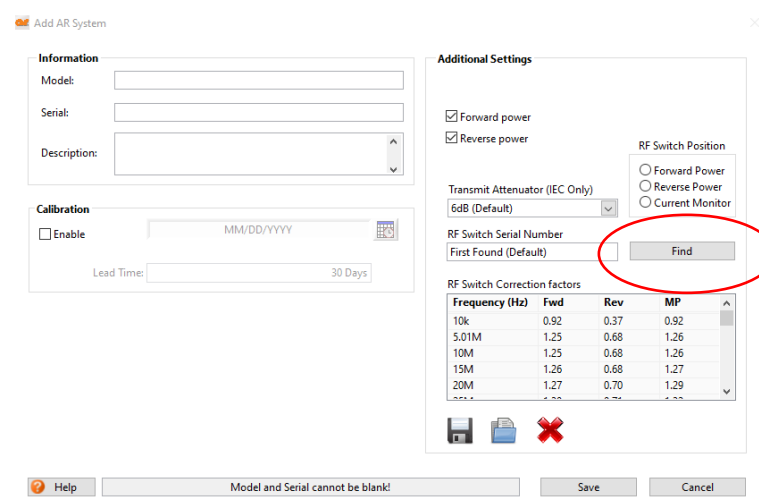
Add AR System

Information

Model:

Serial:

Description:

Calibration

Enable

MM/DD/YYYY

Lead Time: 30 Days

Additional Settings

Forward power

Reverse power

RF Switch Position

Forward Power

Reverse Power

Current Monitor

Transmit Attenuator (IEC Only)

6dB (Default)

RF Switch Serial Number

First Found (Default)

Find

RF Switch Correction factors

| Frequency (Hz) | Fwd | Rev | MP |
|---|---|---|---|
| 10k | 0.92 | 0.37 | 0.92 |
| 5.01M | 1.25 | 0.68 | 1.26 |
| 10M | 1.25 | 0.68 | 1.26 |
| 15M | 1.26 | 0.68 | 1.27 |
| 20M | 1.27 | 0.70 | 1.29 |
| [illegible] | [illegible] | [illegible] | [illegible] |

Help

Model and Serial cannot be blank!

Save

Cancel